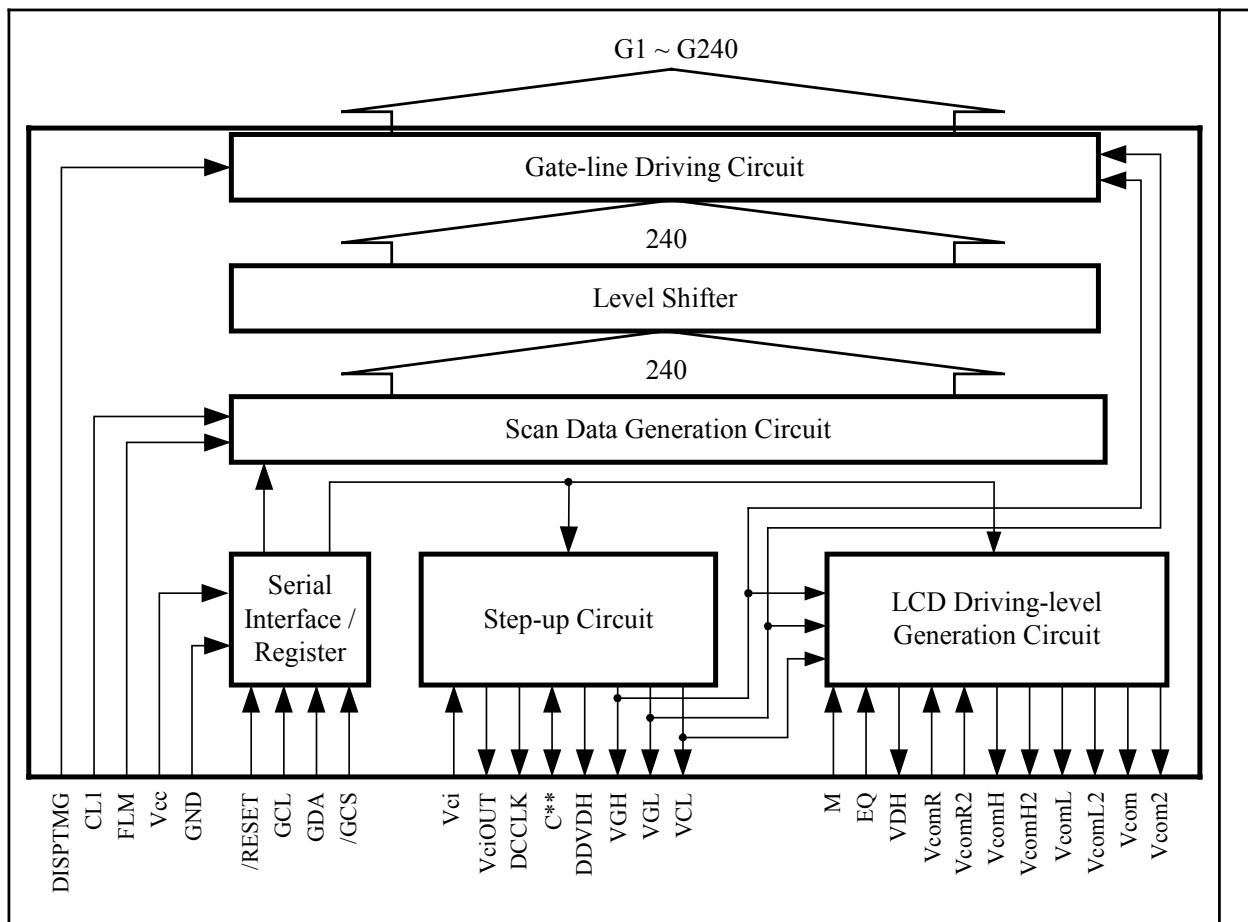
G1 ~ G240

Gate-line Driving Circuit

240

Level Shifter

240

Scan Data Generation Circuit

Serial Interface / Register

Step-up Circuit

LCD Driving-level Generation Circuit

DISPTMG
CL1
FLM
Vcc
GND
/RESET
GCL
GDA
/GCS
Vci
VciOUT
DCCLK
C**
DDVDH
VGH
VGL
VCL
M
EQ
VDH
VcomR
VcomR2
VcomH
VcomH2
VcomL
VcomL2
Vcom
Vcom2